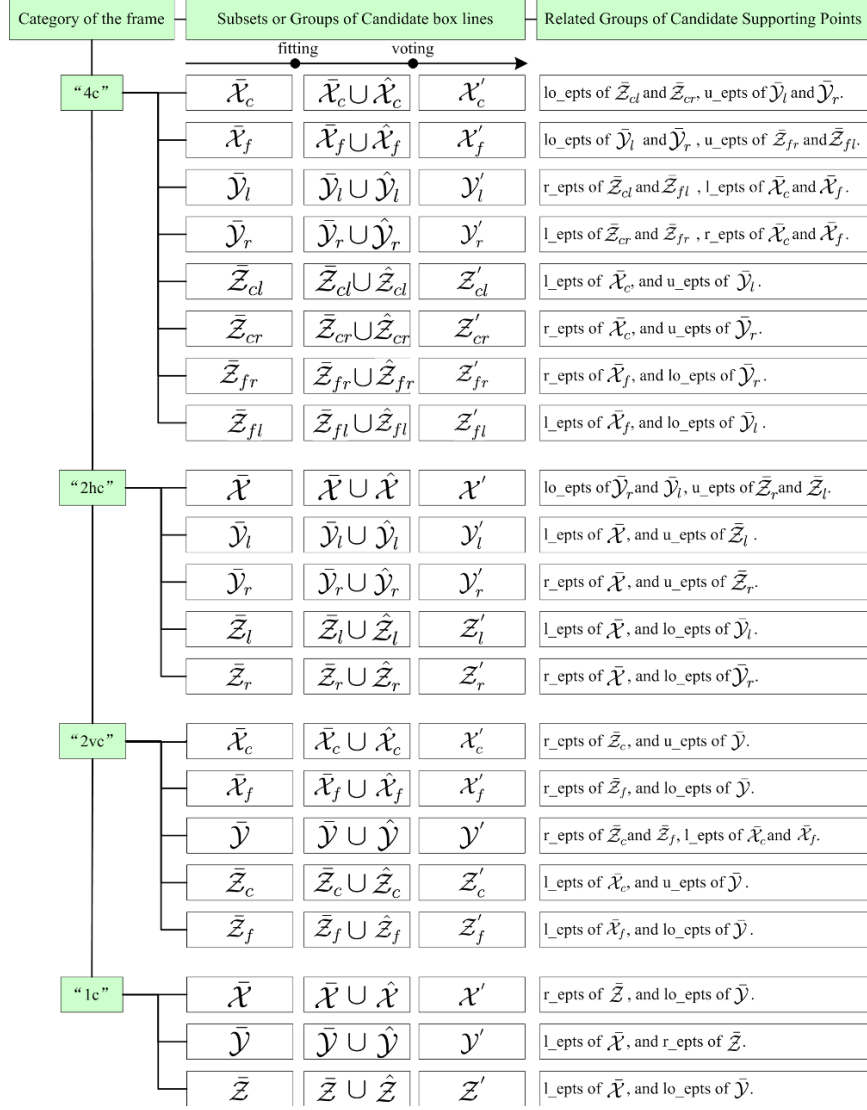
Category of the frame

Subsets or Groups of Candidate box lines

Related Groups of Candidate Supporting Points

fitting

voting

"4c"

$\bar{\mathcal{X}}_c$ | $\bar{\mathcal{X}}_c \cup \hat{\mathcal{X}}_c$ | $\mathcal{X}'_c$ | lo_epts of $\bar{\mathcal{Z}}_{cl}$ and $\bar{\mathcal{Z}}_{cr}$, u_epts of $\bar{\mathcal{Y}}_l$ and $\bar{\mathcal{Y}}_r$.

$\bar{\mathcal{X}}_f$ | $\bar{\mathcal{X}}_f \cup \hat{\mathcal{X}}_f$ | $\mathcal{X}'_f$ | lo_epts of $\bar{\mathcal{Y}}_l$ and $\bar{\mathcal{Y}}_r$, u_epts of $\bar{\mathcal{Z}}_{fr}$ and $\bar{\mathcal{Z}}_{fl}$.

$\bar{\mathcal{Y}}_l$ | $\bar{\mathcal{Y}}_l \cup \hat{\mathcal{Y}}_l$ | $\mathcal{Y}'_l$ | r_epts of $\bar{\mathcal{Z}}_{cl}$ and $\bar{\mathcal{Z}}_{fl}$, l_epts of $\bar{\mathcal{X}}_c$ and $\bar{\mathcal{X}}_f$.

$\bar{\mathcal{Y}}_r$ | $\bar{\mathcal{Y}}_r \cup \hat{\mathcal{Y}}_r$ | $\mathcal{Y}'_r$ | l_epts of $\bar{\mathcal{Z}}_{cr}$ and $\bar{\mathcal{Z}}_{fr}$, r_epts of $\bar{\mathcal{X}}_c$ and $\bar{\mathcal{X}}_f$.

$\bar{\mathcal{Z}}_{cl}$ | $\bar{\mathcal{Z}}_{cl} \cup \hat{\mathcal{Z}}_{cl}$ | $\mathcal{Z}'_{cl}$ | l_epts of $\bar{\mathcal{X}}_c$, and u_epts of $\bar{\mathcal{Y}}_l$.

$\bar{\mathcal{Z}}_{cr}$ | $\bar{\mathcal{Z}}_{cr} \cup \hat{\mathcal{Z}}_{cr}$ | $\mathcal{Z}'_{cr}$ | r_epts of $\bar{\mathcal{X}}_c$, and u_epts of $\bar{\mathcal{Y}}_r$.

$\bar{\mathcal{Z}}_{fr}$ | $\bar{\mathcal{Z}}_{fr} \cup \hat{\mathcal{Z}}_{fr}$ | $\mathcal{Z}'_{fr}$ | r_epts of $\bar{\mathcal{X}}_f$, and lo_epts of $\bar{\mathcal{Y}}_r$.

$\bar{\mathcal{Z}}_{fl}$ | $\bar{\mathcal{Z}}_{fl} \cup \hat{\mathcal{Z}}_{fl}$ | $\mathcal{Z}'_{fl}$ | l_epts of $\bar{\mathcal{X}}_f$, and lo_epts of $\bar{\mathcal{Y}}_l$.

"2hc"

$\bar{\mathcal{X}}$ | $\bar{\mathcal{X}} \cup \hat{\mathcal{X}}$ | $\mathcal{X}'$ | lo_epts of $\bar{\mathcal{Y}}_r$ and $\bar{\mathcal{Y}}_l$, u_epts of $\bar{\mathcal{Z}}_r$ and $\bar{\mathcal{Z}}_l$.

$\bar{\mathcal{Y}}_l$ | $\bar{\mathcal{Y}}_l \cup \hat{\mathcal{Y}}_l$ | $\mathcal{Y}'_l$ | l_epts of $\bar{\mathcal{X}}$, and u_epts of $\bar{\mathcal{Z}}_l$.

$\bar{\mathcal{Y}}_r$ | $\bar{\mathcal{Y}}_r \cup \hat{\mathcal{Y}}_r$ | $\mathcal{Y}'_r$ | r_epts of $\bar{\mathcal{X}}$, and u_epts of $\bar{\mathcal{Z}}_r$.

$\bar{\mathcal{Z}}_l$ | $\bar{\mathcal{Z}}_l \cup \hat{\mathcal{Z}}_l$ | $\mathcal{Z}'_l$ | l_epts of $\bar{\mathcal{X}}$, and lo_epts of $\bar{\mathcal{Y}}_l$.

$\bar{\mathcal{Z}}_r$ | $\bar{\mathcal{Z}}_r \cup \hat{\mathcal{Z}}_r$ | $\mathcal{Z}'_r$ | r_epts of $\bar{\mathcal{X}}$, and lo_epts of $\bar{\mathcal{Y}}_r$.

"2vc"

$\bar{\mathcal{X}}_c$ | $\bar{\mathcal{X}}_c \cup \hat{\mathcal{X}}_c$ | $\mathcal{X}'_c$ | r_epts of $\bar{\mathcal{Z}}_c$, and u_epts of $\bar{\mathcal{Y}}$.

$\bar{\mathcal{X}}_f$ | $\bar{\mathcal{X}}_f \cup \hat{\mathcal{X}}_f$ | $\mathcal{X}'_f$ | r_epts of $\bar{\mathcal{Z}}_f$, and lo_epts of $\bar{\mathcal{Y}}$.

$\bar{\mathcal{Y}}$ | $\bar{\mathcal{Y}} \cup \hat{\mathcal{Y}}$ | $\mathcal{Y}'$ | r_epts of $\bar{\mathcal{Z}}_c$ and $\bar{\mathcal{Z}}_f$, l_epts of $\bar{\mathcal{X}}_c$ and $\bar{\mathcal{X}}_f$.

$\bar{\mathcal{Z}}_c$ | $\bar{\mathcal{Z}}_c \cup \hat{\mathcal{Z}}_c$ | $\mathcal{Z}'_c$ | l_epts of $\bar{\mathcal{X}}_c$, and u_epts of $\bar{\mathcal{Y}}$.

$\bar{\mathcal{Z}}_f$ | $\bar{\mathcal{Z}}_f \cup \hat{\mathcal{Z}}_f$ | $\mathcal{Z}'_f$ | l_epts of $\bar{\mathcal{X}}_f$, and lo_epts of $\bar{\mathcal{Y}}$.

"1c"

$\bar{\mathcal{X}}$ | $\bar{\mathcal{X}} \cup \hat{\mathcal{X}}$ | $\mathcal{X}'$ | r_epts of $\bar{\mathcal{Z}}$, and lo_epts of $\bar{\mathcal{Y}}$.

$\bar{\mathcal{Y}}$ | $\bar{\mathcal{Y}} \cup \hat{\mathcal{Y}}$ | $\mathcal{Y}'$ | l_epts of $\bar{\mathcal{X}}$, and r_epts of $\bar{\mathcal{Z}}$.

$\bar{\mathcal{Z}}$ | $\bar{\mathcal{Z}} \cup \hat{\mathcal{Z}}$ | $\mathcal{Z}'$ | l_epts of $\bar{\mathcal{X}}$, and lo_epts of $\bar{\mathcal{Y}}$.